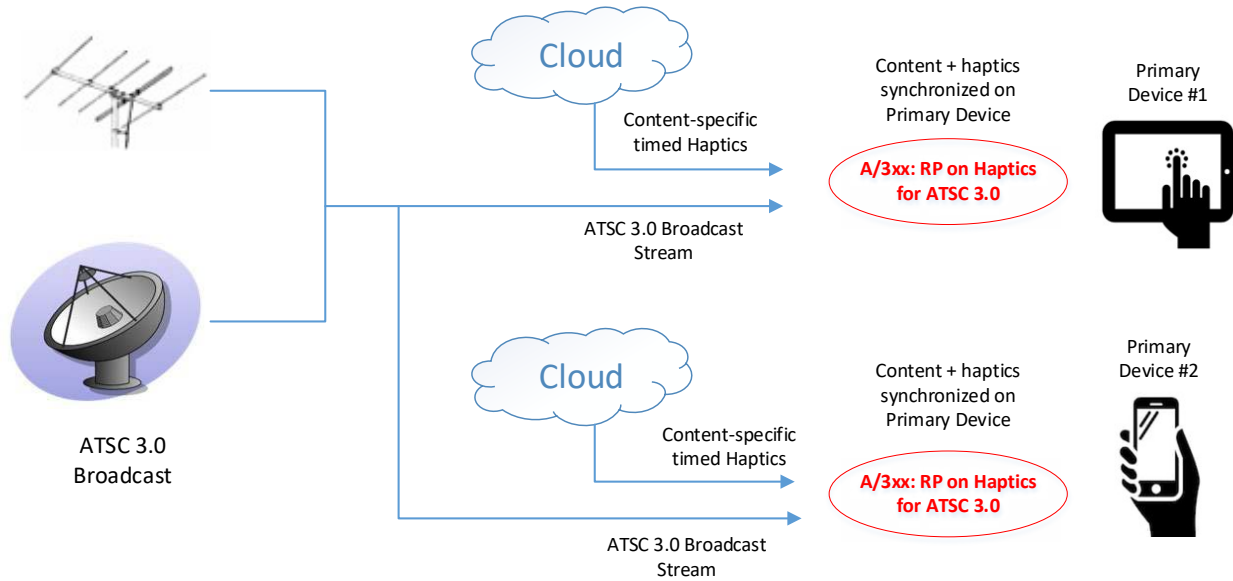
Cloud

Content-specific timed Haptics

Content + haptics synchronized on Primary Device

Primary Device #1

A/3xx: RP on Haptics for ATSC 3.0

ATSC 3.0 Broadcast Stream

Cloud

Content + haptics synchronized on Primary Device

Primary Device #2

Content-specific timed Haptics

A/3xx: RP on Haptics for ATSC 3.0

ATSC 3.0 Broadcast

ATSC 3.0 Broadcast Stream